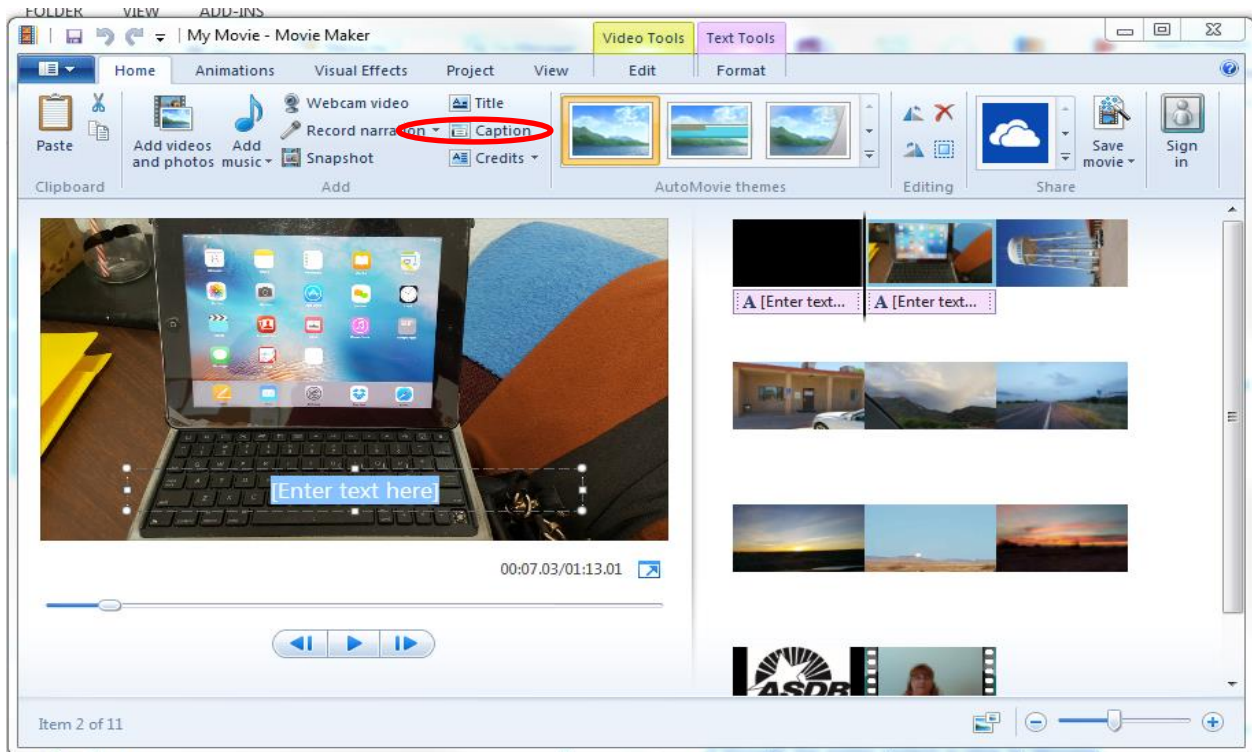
FOLDER VIEW ADD-INS

My Movie - Movie Maker

Video Tools Text Tools

Home Animations Visual Effects Project View Edit Format

Paste

Clipboard

Add videos and photos

Add music

Webcam video

Record narration

Snapshot

Title

Caption

Credits

Add

AutoMovie themes

Editing

Save movie

Sign in

Share

[Enter text here]

00:07.03/01:13.01

A [Enter text...

A [Enter text...

ASDR

Item 2 of 11